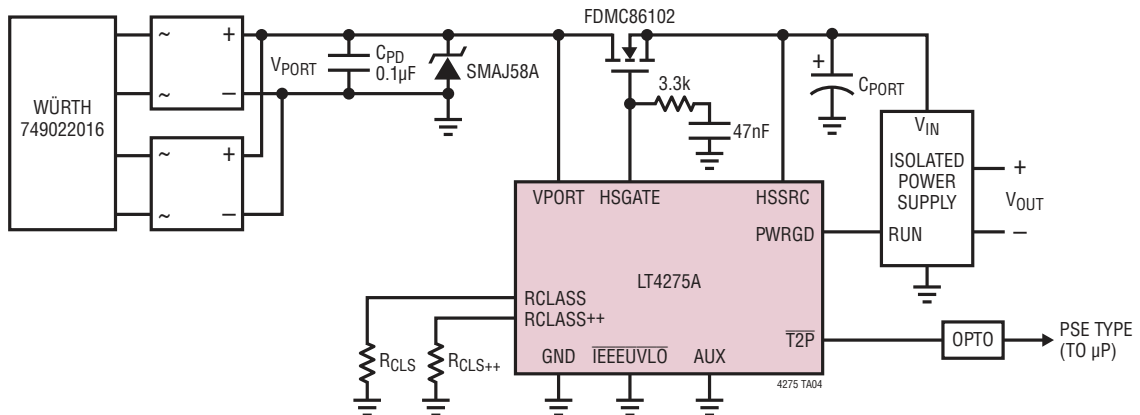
WÜRTH 749022016

~
+
~
–
~
+
~
–

$V_{PORT}$

$C_{PD}$ 0.1µF

SMAJ58A

FDMC86102

3.3k

47nF

+
$C_{PORT}$

$V_{IN}$

ISOLATED POWER SUPPLY

+
$V_{OUT}$
–

RUN

VPORT
HSGATE
HSSRC
PWRGD

LT4275A

RCLASS
RCLASS++

$\overline{T2P}$

GND
$\overline{IEEEUVLO}$
AUX

$R_{CLS}$
$R_{CLS++}$

OPTO

PSE TYPE (TO µP)

4275 TA04